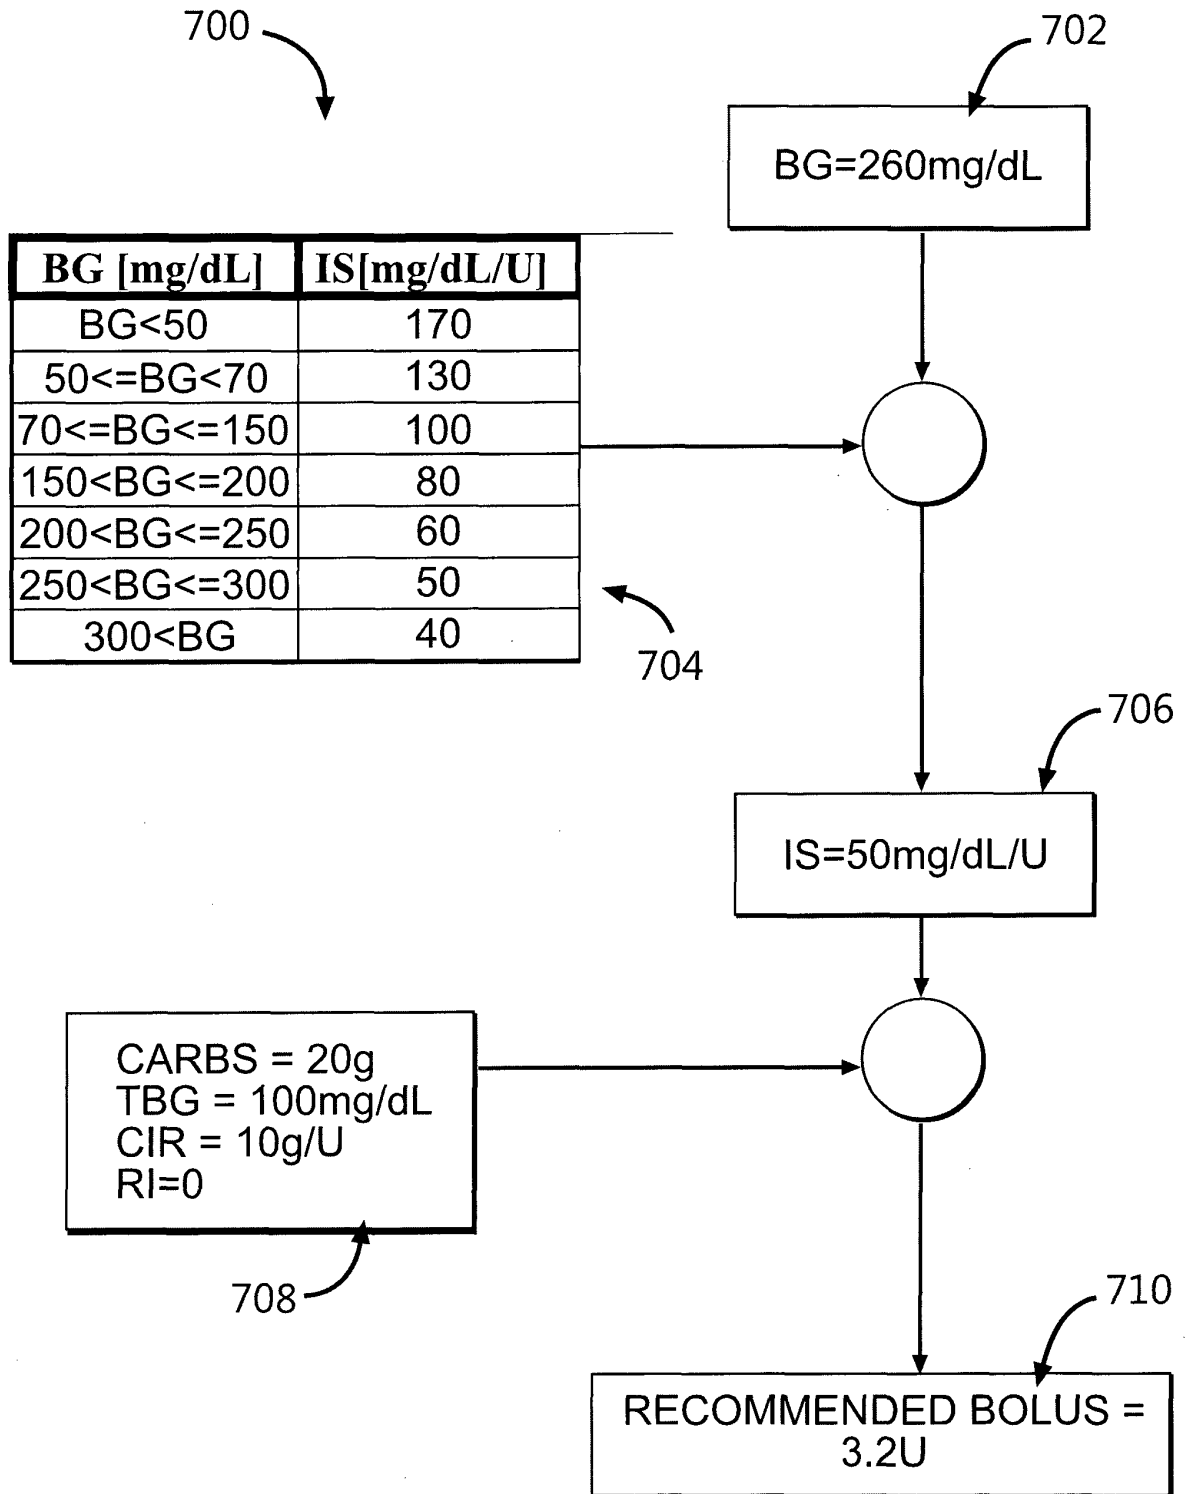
700

702

BG=260mg/dL

| BG [mg/dL] | IS[mg/dL/U] |
|---|---|
| BG<50 | 170 |
| 50<=BG<70 | 130 |
| 70<=BG<=150 | 100 |
| 150<BG<=200 | 80 |
| 200<BG<=250 | 60 |
| 250<BG<=300 | 50 |
| 300<BG | 40 |

704

706

IS=50mg/dL/U

CARBS = 20g
TBG = 100mg/dL
CIR = 10g/U
RI=0

708

710

RECOMMENDED BOLUS = 3.2U